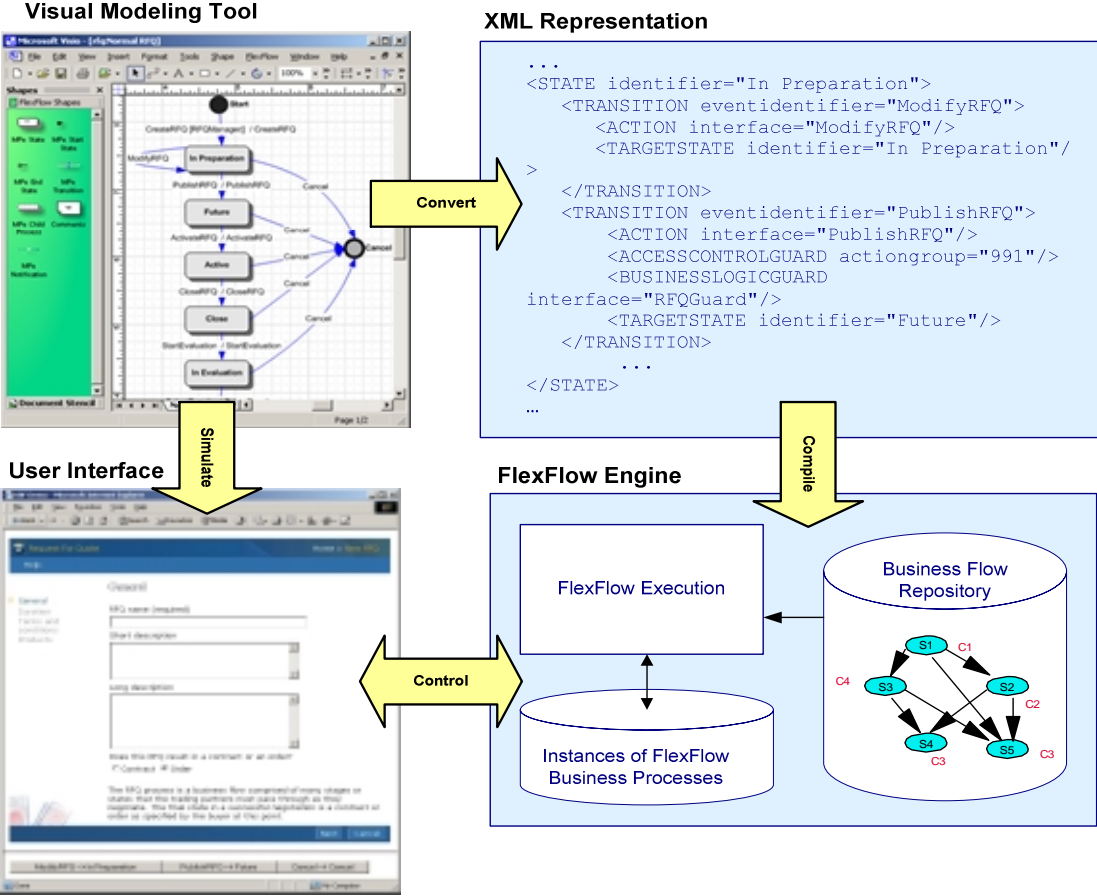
Visual Modeling Tool

Microsoft Visio - [rfqNormal RFQ]

File Edit View Insert Format Tools Shape FlexFlow Window Help

Shapes

FlexFlow Shapes

MPs State

MPs Start State

MPs End State

MPs Transition

MPs Child Process

Comments

MPs Notification

Document Stencil

Start

CreateRFQ [RFQManager] / CreateRFQ

ModifyRFQ

In Preparation

PublishRFQ / PublishRFQ

Cancel

Future

Cancel

ActivateRFQ / ActivateRFQ

Active

Cancel

Cancel

CloseRFQ / CloseRFQ

Close

Cancel

StartEvaluation / StartEvaluation

In Evaluation

Page 1/2

XML Representation

...
<STATE identifier="In Preparation">
<TRANSITION eventidentifier="ModifyRFQ">
<ACTION interface="ModifyRFQ"/>
<TARGETSTATE identifier="In Preparation"/>
</TRANSITION>
<TRANSITION eventidentifier="PublishRFQ">
<ACTION interface="PublishRFQ"/>
<ACCESSCONTROLGUARD actiongroup="991"/>
<BUSINESSLOGICGUARD interface="RFQGuard"/>
<TARGETSTATE identifier="Future"/>
</TRANSITION>
...
</STATE>
…

Convert

Simulate

Compile

User Interface

General

RFQ name (required)

Short description

Long description

Contract Order

Next Cancel

ModifyRFQ->InPreparation PublishRFQ->Future Cancel->Cancel

Control

FlexFlow Engine

FlexFlow Execution

Business Flow Repository

Instances of FlexFlow Business Processes

S1 C1 C4 S3 S2 C2 S4 S5 C3 C3